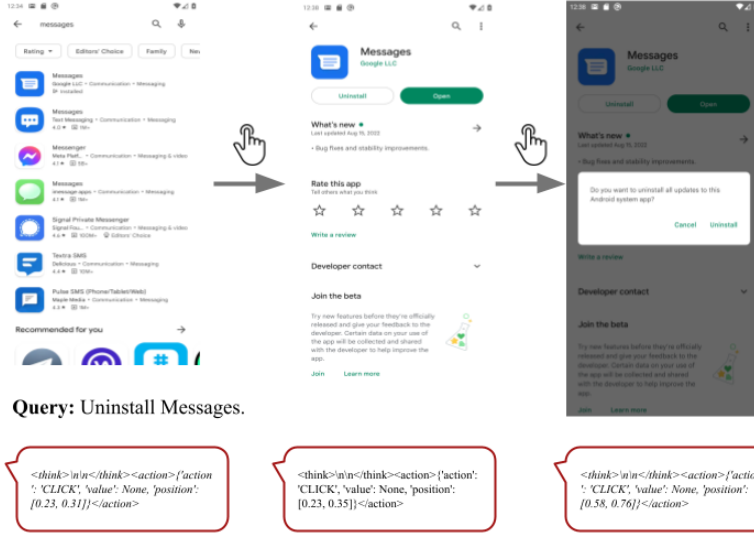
12:34 messages

Rating Editors' Choice Family Ne

Messages
Google LLC • Communication • Messaging
Installed

Messages
Text Messaging • Communication • Messaging
4.0★ 1M+

Messenger
Meta Platf... • Communication • Messaging & video
4.1★ 1B+

Messages
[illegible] apps • Communication • Messaging
4.1★ 5M+

Signal Private Messenger
Signal Fou... • Communication • Messaging & video
4.4★ 100M+ Editors' Choice

Textra SMS
Delicious • Communication • Messaging
4.4★ 10M+

Pulse SMS (Phone/Tablet/Web)
Maple Media • Communication • Messaging
4.3★ 1M+

Recommended for you

12:36

Messages
Google LLC

Uninstall Open

What's new •
Last updated Aug 15, 2022

• Bug fixes and stability improvements.

Rate this app
Tell others what you think

Write a review

Developer contact

Join the beta

Try new features before they're officially released and give your feedback to the developer. Certain data on your use of the app will be collected and shared with the developer to help improve the app.

Join Learn more

12:38

Messages
Google LLC

Uninstall Open

What's new •
Last updated Aug 15, 2022

• Bug fixes and stability improvements.

Do you want to uninstall all updates to this Android system app?

Cancel Uninstall

Write a review

Developer contact

Join the beta

Try new features before they're officially released and give your feedback to the developer. Certain data on your use of the app will be collected and shared with the developer to help improve the app.

Join Learn more

**Query:** Uninstall Messages.

<think>\n\n</think><action>{'action': 'CLICK', 'value': None, 'position': [0.23, 0.31]}</action>

<think>\n\n</think><action>{'action': 'CLICK', 'value': None, 'position': [0.23, 0.35]}</action>

<think>\n\n</think><action>{'action': 'CLICK', 'value': None, 'position': [0.58, 0.76]}</action>